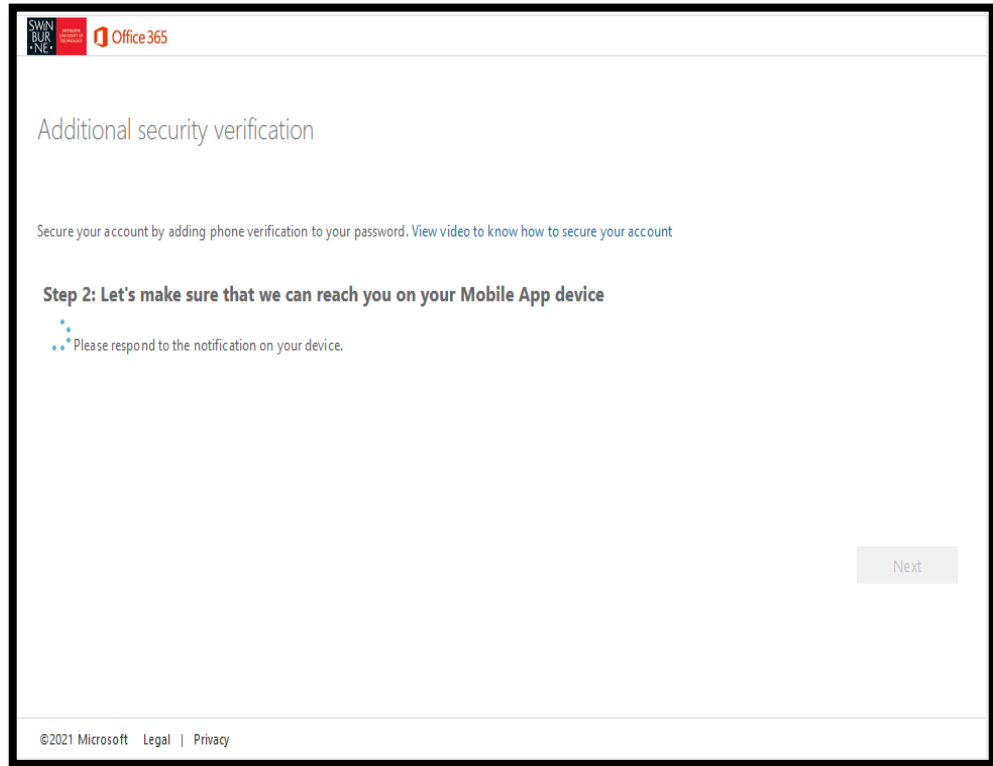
SWIN BUR •NE•

SWINBURNE UNIVERSITY OF TECHNOLOGY

Office 365

Additional security verification

Secure your account by adding phone verification to your password. View video to know how to secure your account

Step 2: Let's make sure that we can reach you on your Mobile App device

Please respond to the notification on your device.

Next

©2021 Microsoft Legal | Privacy